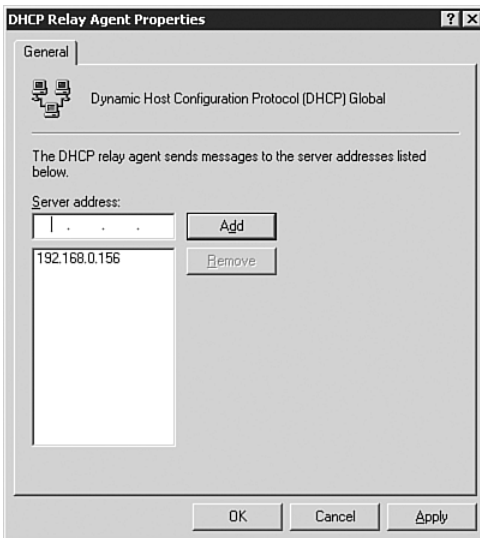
DHCP Relay Agent Properties

? X

General

Dynamic Host Configuration Protocol (DHCP) Global

The DHCP relay agent sends messages to the server addresses listed below.

Server address:

. . .

Add

192.168.0.156

Remove

OK

Cancel

Apply